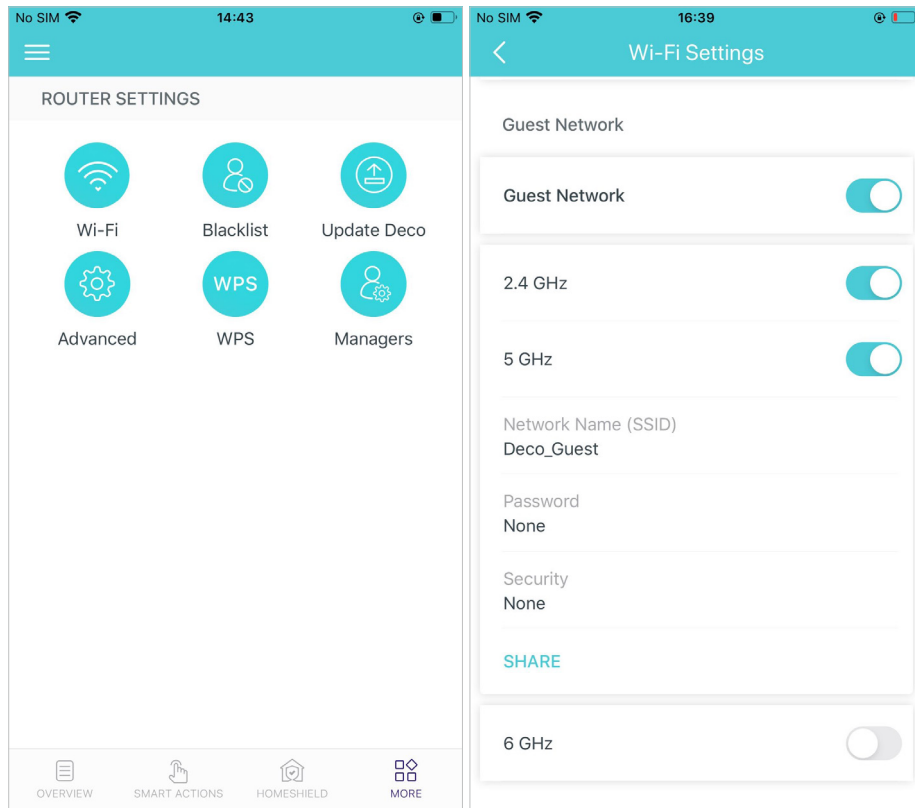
No SIM 14:43

ROUTER SETTINGS

Wi-Fi
Blacklist
Update Deco
WPS
Advanced
WPS
Managers

OVERVIEW
SMART ACTIONS
HOMESHIELD
MORE

No SIM 16:39

Wi-Fi Settings

Guest Network

Guest Network

2.4 GHz

5 GHz

Network Name (SSID)
Deco_Guest

Password
None

Security
None

SHARE

6 GHz